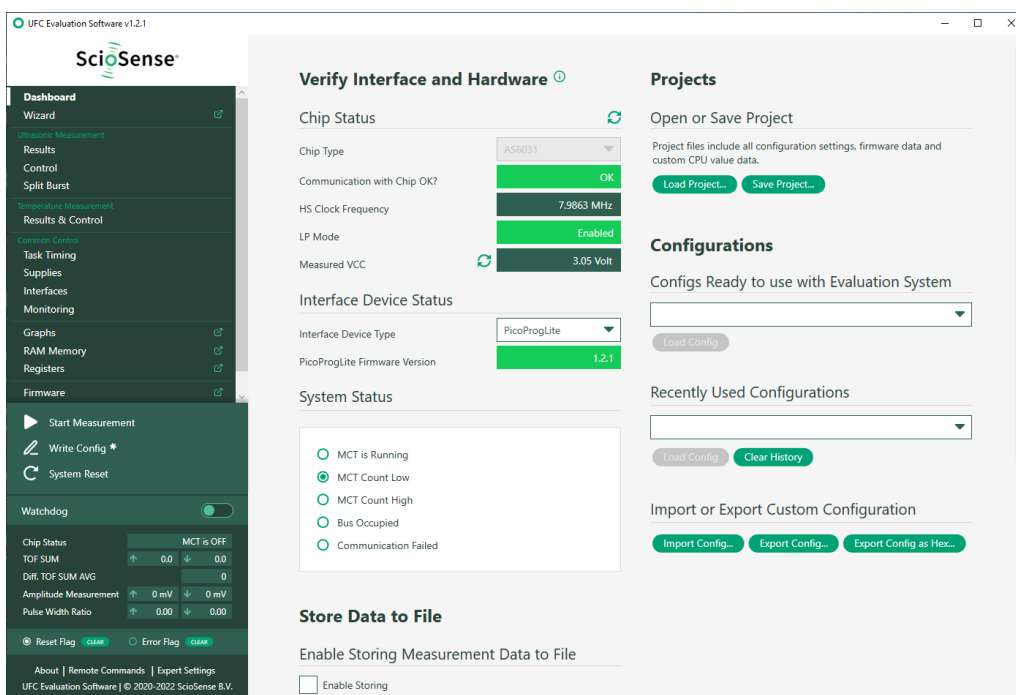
UFC Evaluation Software v1.2.1

ScioSense

Dashboard
Wizard
Ultrasonic Measurement
Results
Control
Split Burst
Temperature Measurement
Results & Control
Common Control
Task Timing
Supplies
Interfaces
Monitoring
Graphs
RAM Memory
Registers
Firmware

Start Measurement
Write Config *
System Reset

Watchdog

| Chip Status | MCT is OFF | |
|---|---|---|
| TOF SUM | ↑ 0.0 | ↓ 0.0 |
| Diff. TOF SUM AVG | 0 | |
| Amplitude Measurement | ↑ 0 mV | ↓ 0 mV |
| Pulse Width Ratio | ↑ 0.00 | ↓ 0.00 |

Reset Flag CLEAR Error Flag CLEAR

About | Remote Commands | Expert Settings
UFC Evaluation Software | © 2020-2022 ScioSense B.V.

Verify Interface and Hardware

Chip Status
Chip Type AS6031
Communication with Chip OK? OK
HS Clock Frequency 7.9863 MHz
LP Mode Enabled
Measured VCC 3.05 Volt

Interface Device Status
Interface Device Type PicoProgLite
PicoProgLite Firmware Version 1.2.1

System Status
MCT is Running
MCT Count Low
MCT Count High
Bus Occupied
Communication Failed

Store Data to File
Enable Storing Measurement Data to File
Enable Storing

Projects
Open or Save Project
Project files include all configuration settings, firmware data and custom CPU value data.
Load Project... Save Project...

Configurations
Configs Ready to use with Evaluation System
Load Config

Recently Used Configurations
Load Config Clear History

Import or Export Custom Configuration
Import Config... Export Config... Export Config as Hex...